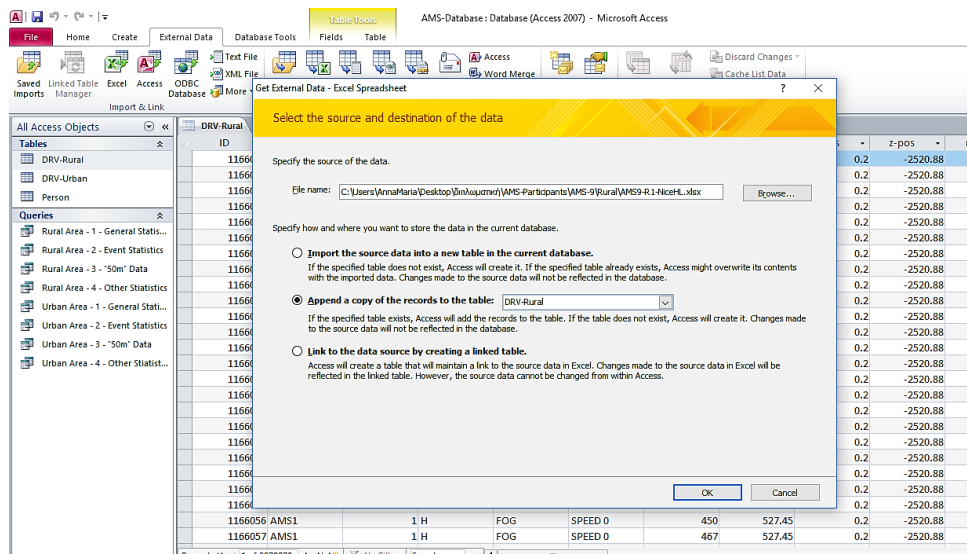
Table Tools

AMS-Database : Database (Access 2007) - Microsoft Access

File | Home | Create | External Data | Database Tools | Fields | Table

Saved Imports | Linked Table Manager | Excel | Access | ODBC Database | Text File | XML File | More

Import & Link

Access | Word Merge

Discard Changes | Cache List Data

All Access Objects

Tables

DRV-Rural

DRV-Urban

Person

Queries

Rural Area - 1 - General Statis...

Rural Area - 2 - Event Statistics

Rural Area - 3 - "50m" Data

Rural Area - 4 - Other Statistics

Urban Area - 1 - General Statis...

Urban Area - 2 - Event Statistics

Urban Area - 3 - "50m" Data

Urban Area - 4 - Other Statist...

DRV-Rural

ID

z-pos

1166

0.2 -2520.88

Get External Data - Excel Spreadsheet

?

Select the source and destination of the data

Specify the source of the data.

File name: C:\Users\AnnaMaria\Desktop\Διπλωματική\AMS-Participants\AMS-9\Rural\AMS9-R1-NiceHL.xlsx

Browse...

Specify how and where you want to store the data in the current database.

Import the source data into a new table in the current database.

If the specified table does not exist, Access will create it. If the specified table already exists, Access might overwrite its contents with the imported data. Changes made to the source data will not be reflected in the database.

Append a copy of the records to the table: DRV-Rural

If the specified table exists, Access will add the records to the table. If the table does not exist, Access will create it. Changes made to the source data will not be reflected in the database.

Link to the data source by creating a linked table.

Access will create a table that will maintain a link to the source data in Excel. Changes made to the source data in Excel will be reflected in the linked table. However, the source data cannot be changed from within Access.

OK

Cancel

| 1166056 | AMS1 | 1 | H | FOG | SPEED 0 | 450 | 527.45 | 0.2 | -2520.88 |
|---|---|---|---|---|---|---|---|---|---|
| 1166057 | AMS1 | 1 | H | FOG | SPEED 0 | 467 | 527.45 | 0.2 | -2520.88 |